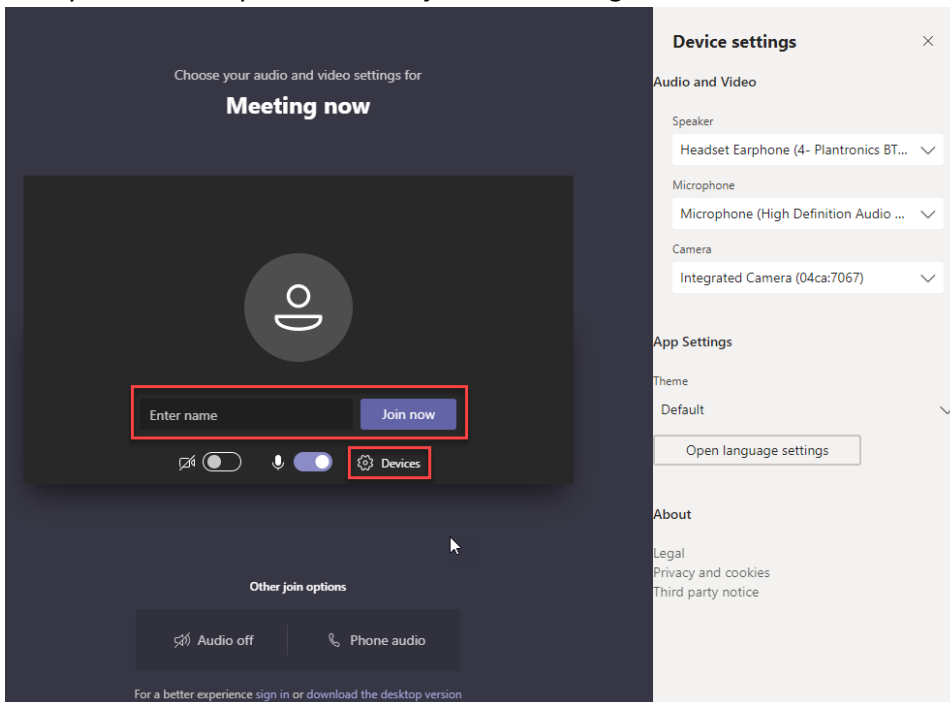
Choose your audio and video settings for

Meeting now

Enter name

Join now

Devices

Other join options

Audio off

Phone audio

For a better experience sign in or download the desktop version

Device settings

Audio and Video

Speaker

Headset Earphone (4- Plantronics BT...

Microphone

Microphone (High Definition Audio ...

Camera

Integrated Camera (04ca:7067)

App Settings

Theme

Default

Open language settings

About

Legal

Privacy and cookies

Third party notice